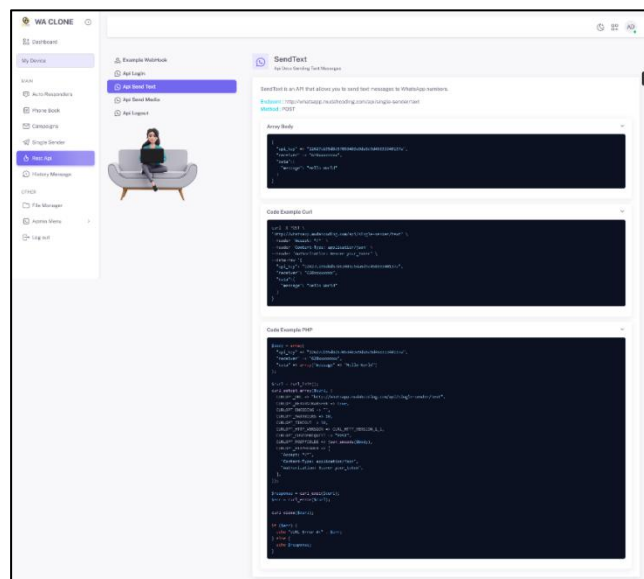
WA CLONE

Dashboard

My Device

Auto Responders

Phone Book

Campaigns

Single Sender

Rest Api

History Message

File Manager

Admin Menu

Log out

Example WebHook

Api Login

Api Send Text

Api Send Media

Api Logout

SendText

Api Docs Sending Text Messages

SendText is an API that allows you to send text messages to WhatsApp numbers.

Endpoint : http://whatsapp.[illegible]/api/single-sender/text

Method : POST

Array Body

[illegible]

Code Example Curl

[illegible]

Code Example PHP

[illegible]